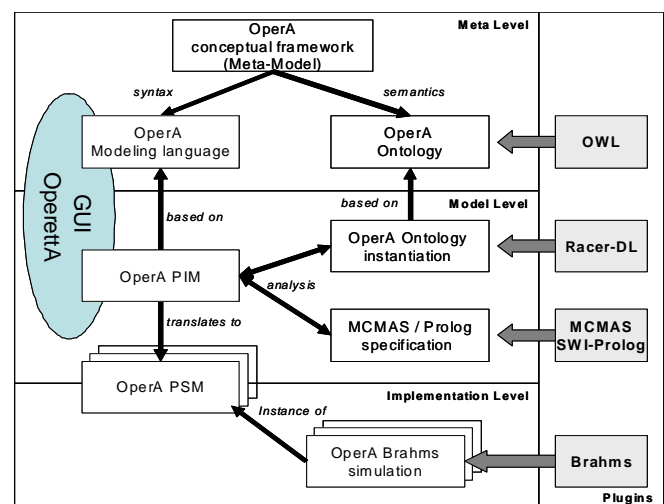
Meta Level

OperA conceptual framework (Meta-Model)

syntax

semantics

OperA Modeling language

OperA Ontology

OWL

GUI

OperettA

Model Level

based on

based on

OperA Ontology instantiation

Racer-DL

OperA PIM

analysis

translates to

MCMAS / Prolog specification

MCMAS SWI-Prolog

OperA PSM

Implementation Level

Instance of

OperA Brahms simulation

Brahms

Plugins